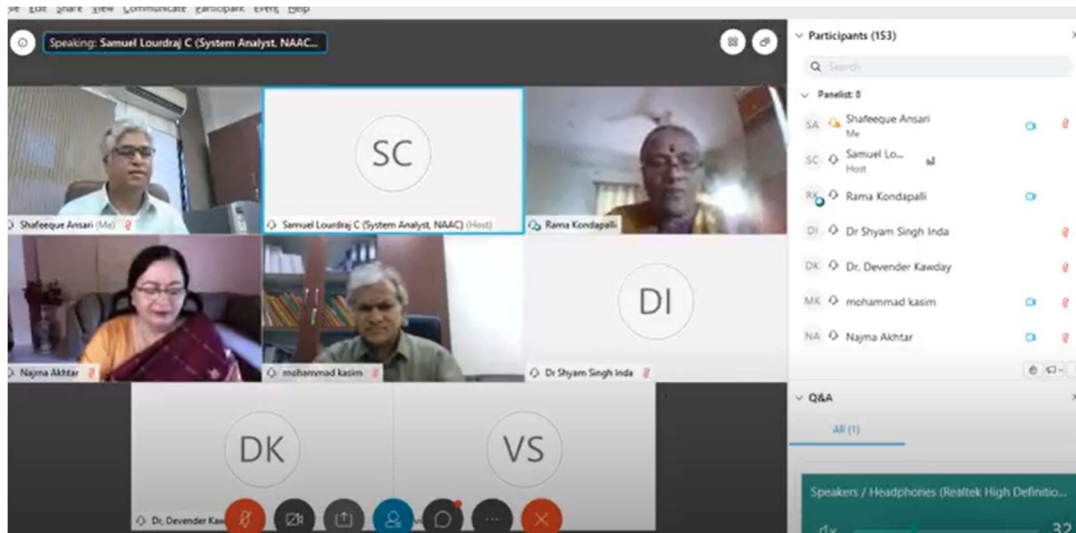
ile Edit Share View Communicate Participant Event Help

Speaking: Samuel Lourdraj C (System Analyst, NAAC...

SC

DI

DK

VS

Shafeeque Ansari (Me)

Samuel Lourdraj C (System Analyst, NAAC) (Host)

Rama Kondapalli

Najma Akhtar

mohammad kasim

Dr Shyam Singh Inda

Dr. Devender Kaw

Participants (153)

Search

Panelist: 8

SA Shafeeque Ansari
Me

SC Samuel Lo...
Host

RK Rama Kondapalli

DI Dr Shyam Singh Inda

DK Dr. Devender Kawday

MK mohammad kasim

NA Najma Akhtar

Q&A

All (1)

Speakers / Headphones (Realtek High Definitio...

32